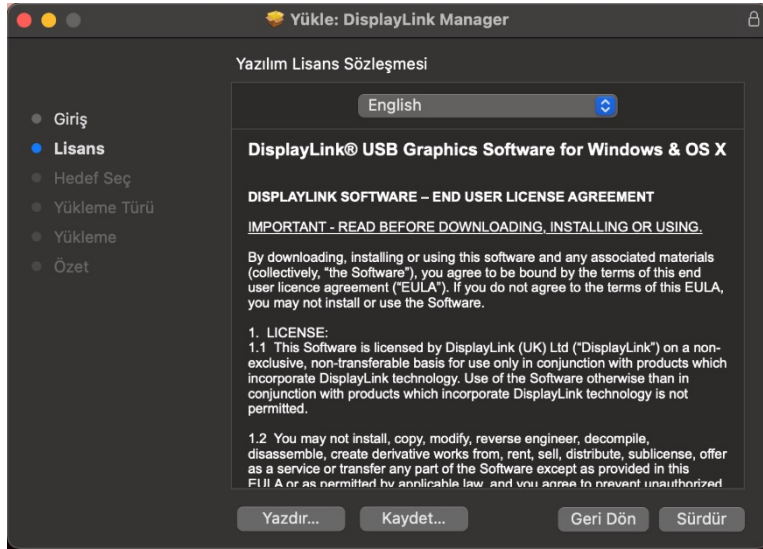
Yükle: DisplayLink Manager

Yazılım Lisans Sözleşmesi

Giriş
Lisans
Hedef Seç
Yükleme Türü
Yükleme
Özet

English

DisplayLink® USB Graphics Software for Windows & OS X

DISPLAYLINK SOFTWARE – END USER LICENSE AGREEMENT

IMPORTANT - READ BEFORE DOWNLOADING, INSTALLING OR USING.

By downloading, installing or using this software and any associated materials (collectively, "the Software"), you agree to be bound by the terms of this end user licence agreement ("EULA"). If you do not agree to the terms of this EULA, you may not install or use the Software.

1. LICENSE:
1.1 This Software is licensed by DisplayLink (UK) Ltd ("DisplayLink") on a non-exclusive, non-transferable basis for use only in conjunction with products which incorporate DisplayLink technology. Use of the Software otherwise than in conjunction with products which incorporate DisplayLink technology is not permitted.

1.2 You may not install, copy, modify, reverse engineer, decompile, disassemble, create derivative works from, rent, sell, distribute, sublicense, offer as a service or transfer any part of the Software except as provided in this EULA or as permitted by applicable law, and you agree to prevent unauthorized

Yazdır... Kaydet... Geri Dön Sürdür